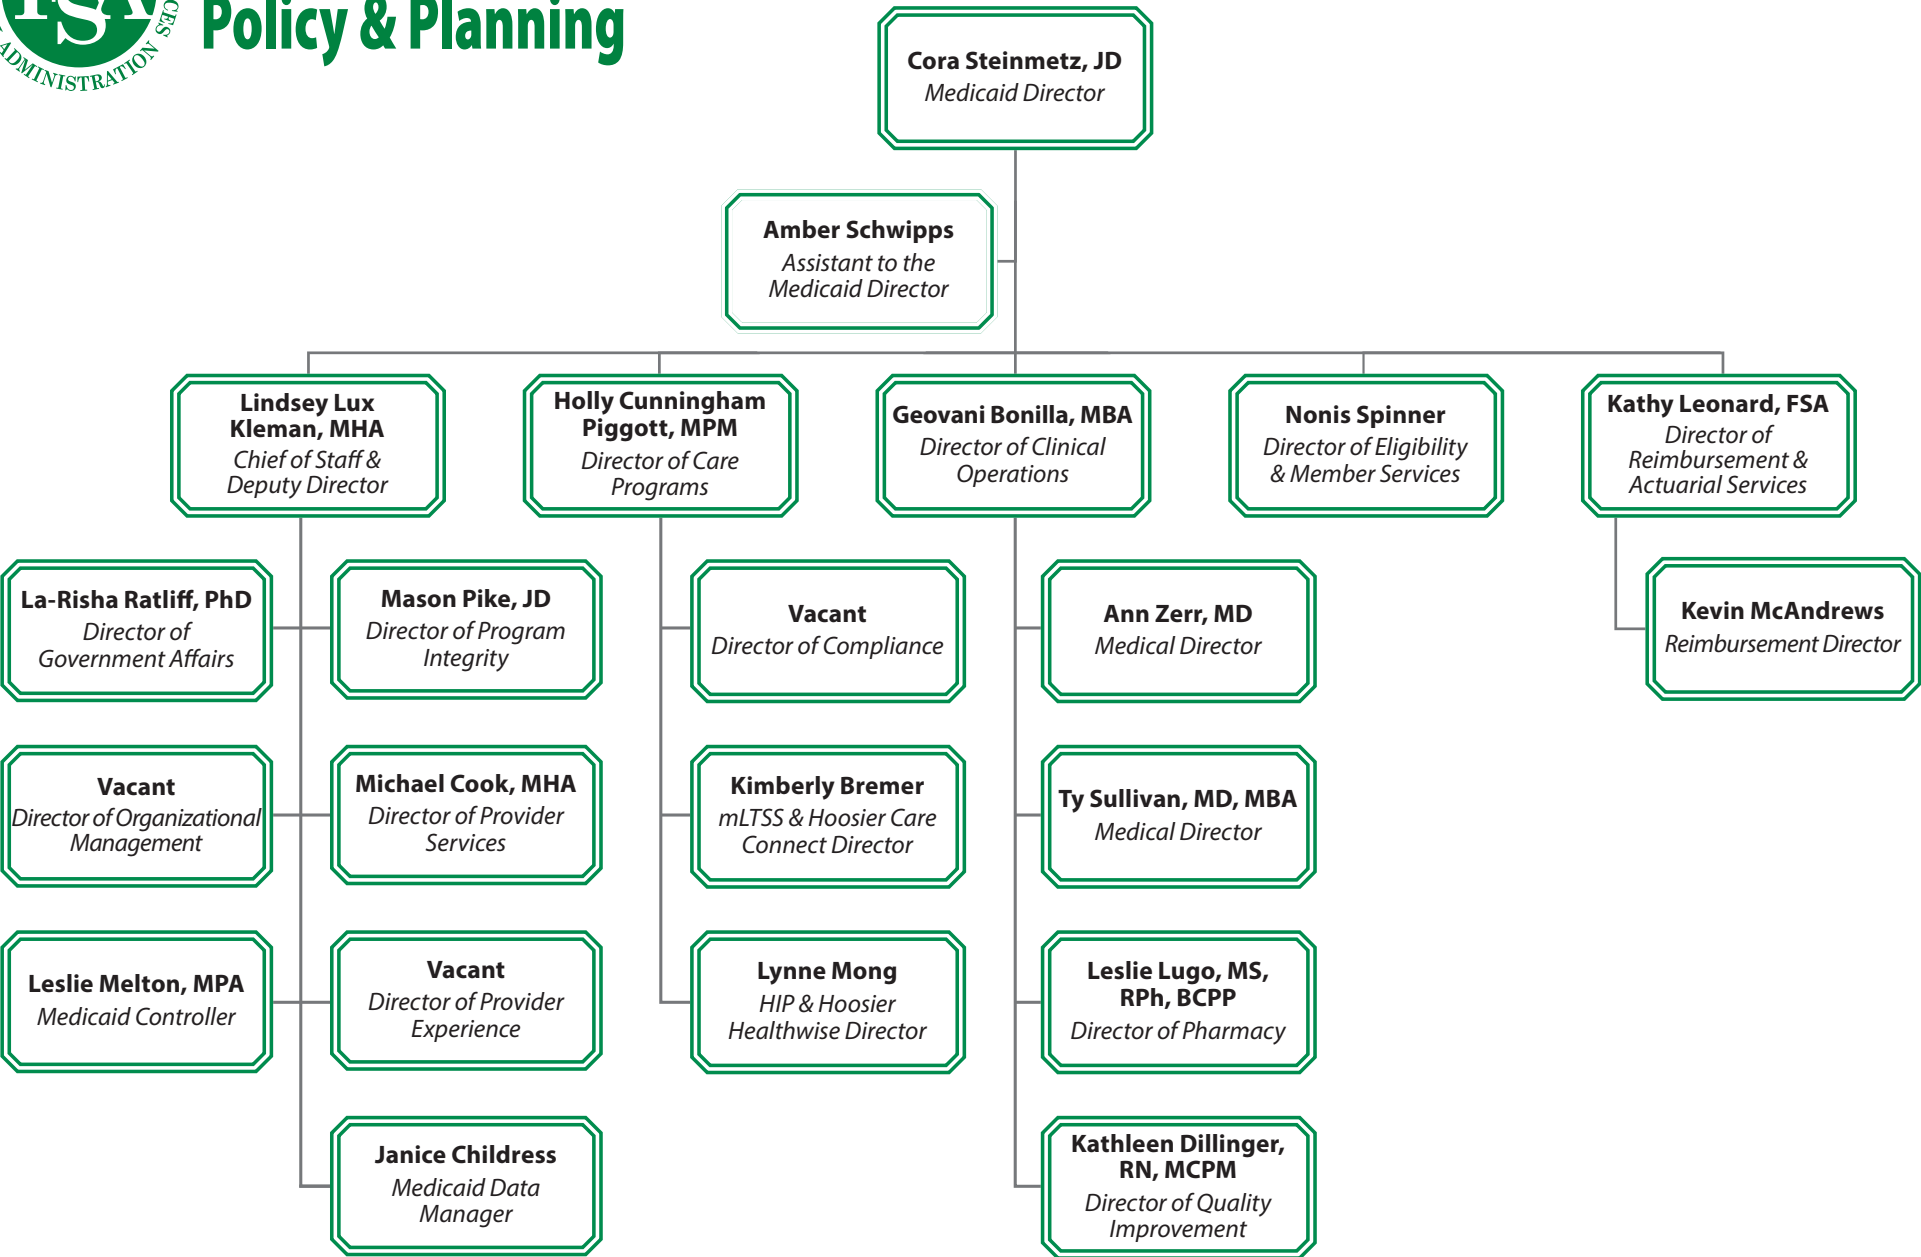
FSS
ADMINISTRATION
CES

Policy & Planning

Cora Steinmetz, JD
Medicaid Director

Amber Schwipps
Assistant to the Medicaid Director

Lindsey Lux Kleman, MHA
Chief of Staff & Deputy Director

Holly Cunningham Piggott, MPM
Director of Care Programs

Geovani Bonilla, MBA
Director of Clinical Operations

Nonis Spinner
Director of Eligibility & Member Services

Kathy Leonard, FSA
Director of Reimbursement & Actuarial Services

La-Risha Ratliff, PhD
Director of Government Affairs

Mason Pike, JD
Director of Program Integrity

Vacant
Director of Organizational Management

Michael Cook, MHA
Director of Provider Services

Leslie Melton, MPA
Medicaid Controller

Vacant
Director of Provider Experience

Janice Childress
Medicaid Data Manager

Vacant
Director of Compliance

Kimberly Bremer
mLTSS & Hoosier Care Connect Director

Lynne Mong
HIP & Hoosier Healthwise Director

Ann Zerr, MD
Medical Director

Ty Sullivan, MD, MBA
Medical Director

Leslie Lugo, MS, RPh, BCPP
Director of Pharmacy

Kathleen Dillinger, RN, MCPM
Director of Quality Improvement

Kevin McAndrews
Reimbursement Director